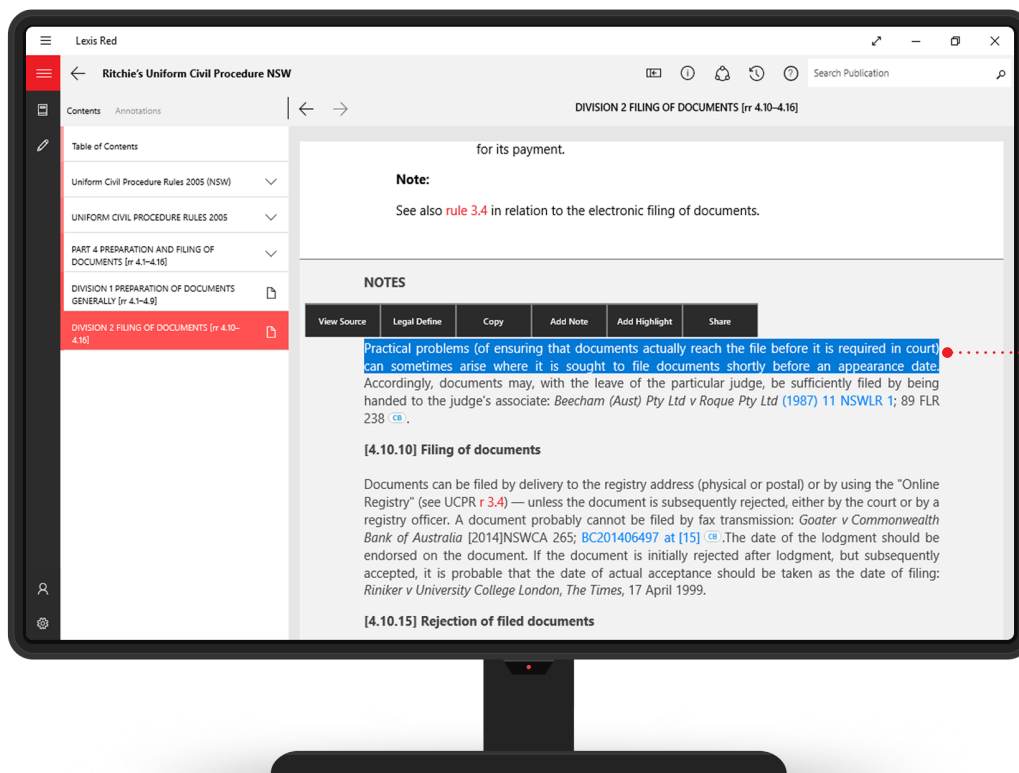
Lexis Red

Ritchie's Uniform Civil Procedure NSW

Search Publication

Contents Annotations

DIVISION 2 FILING OF DOCUMENTS [rr 4.10–4.16]

Table of Contents

Uniform Civil Procedure Rules 2005 (NSW)

UNIFORM CIVIL PROCEDURE RULES 2005

PART 4 PREPARATION AND FILING OF DOCUMENTS [rr 4.1–4.16]

DIVISION 1 PREPARATION OF DOCUMENTS GENERALLY [rr 4.1–4.9]

DIVISION 2 FILING OF DOCUMENTS [rr 4.10–4.16]

for its payment.

Note:

See also rule 3.4 in relation to the electronic filing of documents.

NOTES

View Source Legal Define Copy Add Note Add Highlight Share

Practical problems (of ensuring that documents actually reach the file before it is required in court) can sometimes arise where it is sought to file documents shortly before an appearance date. Accordingly, documents may, with the leave of the particular judge, be sufficiently filed by being handed to the judge's associate: Beecham (Aust) Pty Ltd v Roque Pty Ltd (1987) 11 NSWLR 1; 89 FLR 238 CB.

[4.10.10] Filing of documents

Documents can be filed by delivery to the registry address (physical or postal) or by using the "Online Registry" (see UCPR r 3.4) — unless the document is subsequently rejected, either by the court or by a registry officer. A document probably cannot be filed by fax transmission: Goater v Commonwealth Bank of Australia [2014]NSWCA 265; BC201406497 at [15] CB.The date of the lodgment should be endorsed on the document. If the document is initially rejected after lodgment, but subsequently accepted, it is probable that the date of actual acceptance should be taken as the date of filing: Riniker v University College London, The Times, 17 April 1999.

[4.10.15] Rejection of filed documents